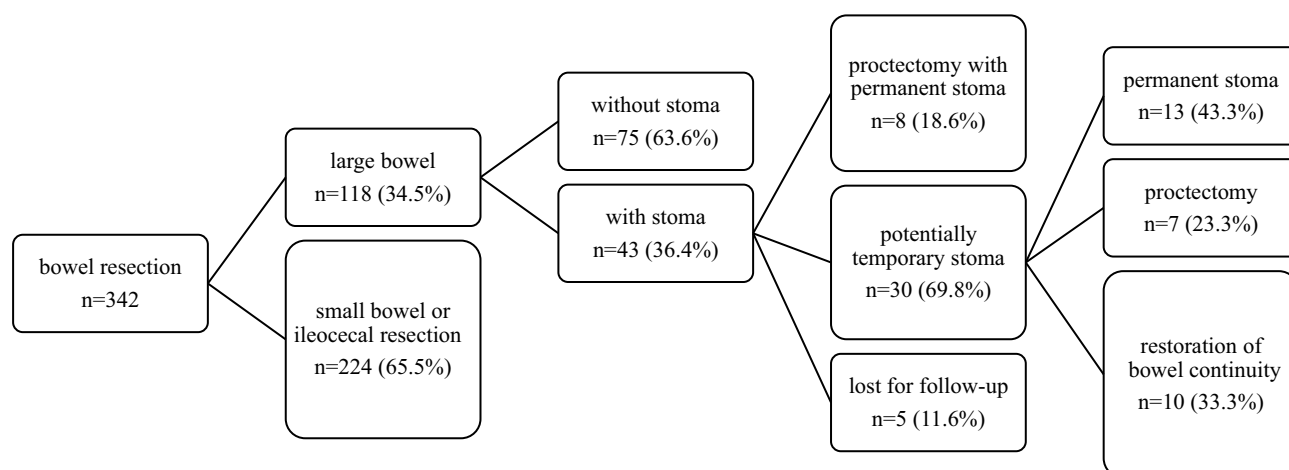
bowel resection
n=342

large bowel
n=118 (34.5%)

small bowel or ileocecal resection
n=224 (65.5%)

without stoma
n=75 (63.6%)

with stoma
n=43 (36.4%)

proctectomy with permanent stoma
n=8 (18.6%)

potentially temporary stoma
n=30 (69.8%)

lost for follow-up
n=5 (11.6%)

permanent stoma
n=13 (43.3%)

proctectomy
n=7 (23.3%)

restoration of bowel continuity
n=10 (33.3%)